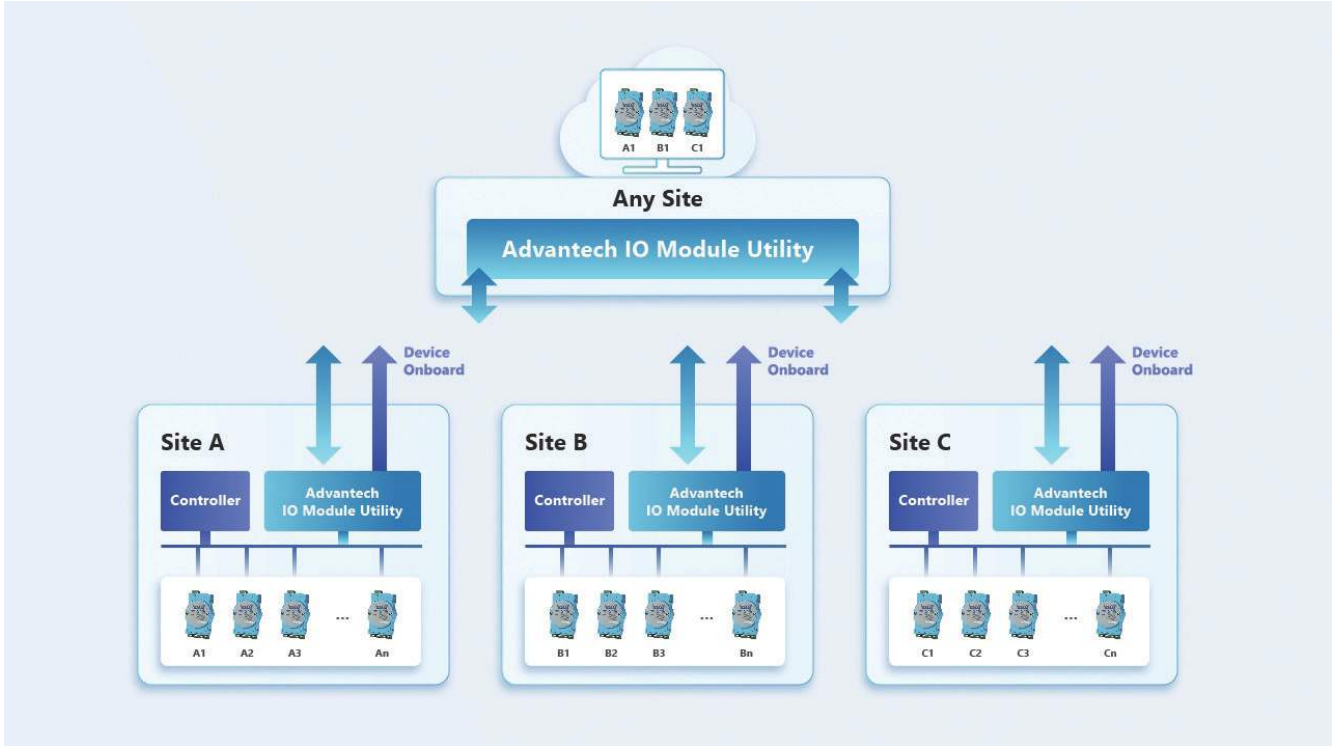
A1 B1 C1

Any Site

Advantech IO Module Utility

Device Onboard

Device Onboard

Device Onboard

Site A

Controller

Advantech IO Module Utility

A1 A2 A3 ... An

Site B

Controller

Advantech IO Module Utility

B1 B2 B3 ... Bn

Site C

Controller

Advantech IO Module Utility

C1 C2 C3 ... Cn